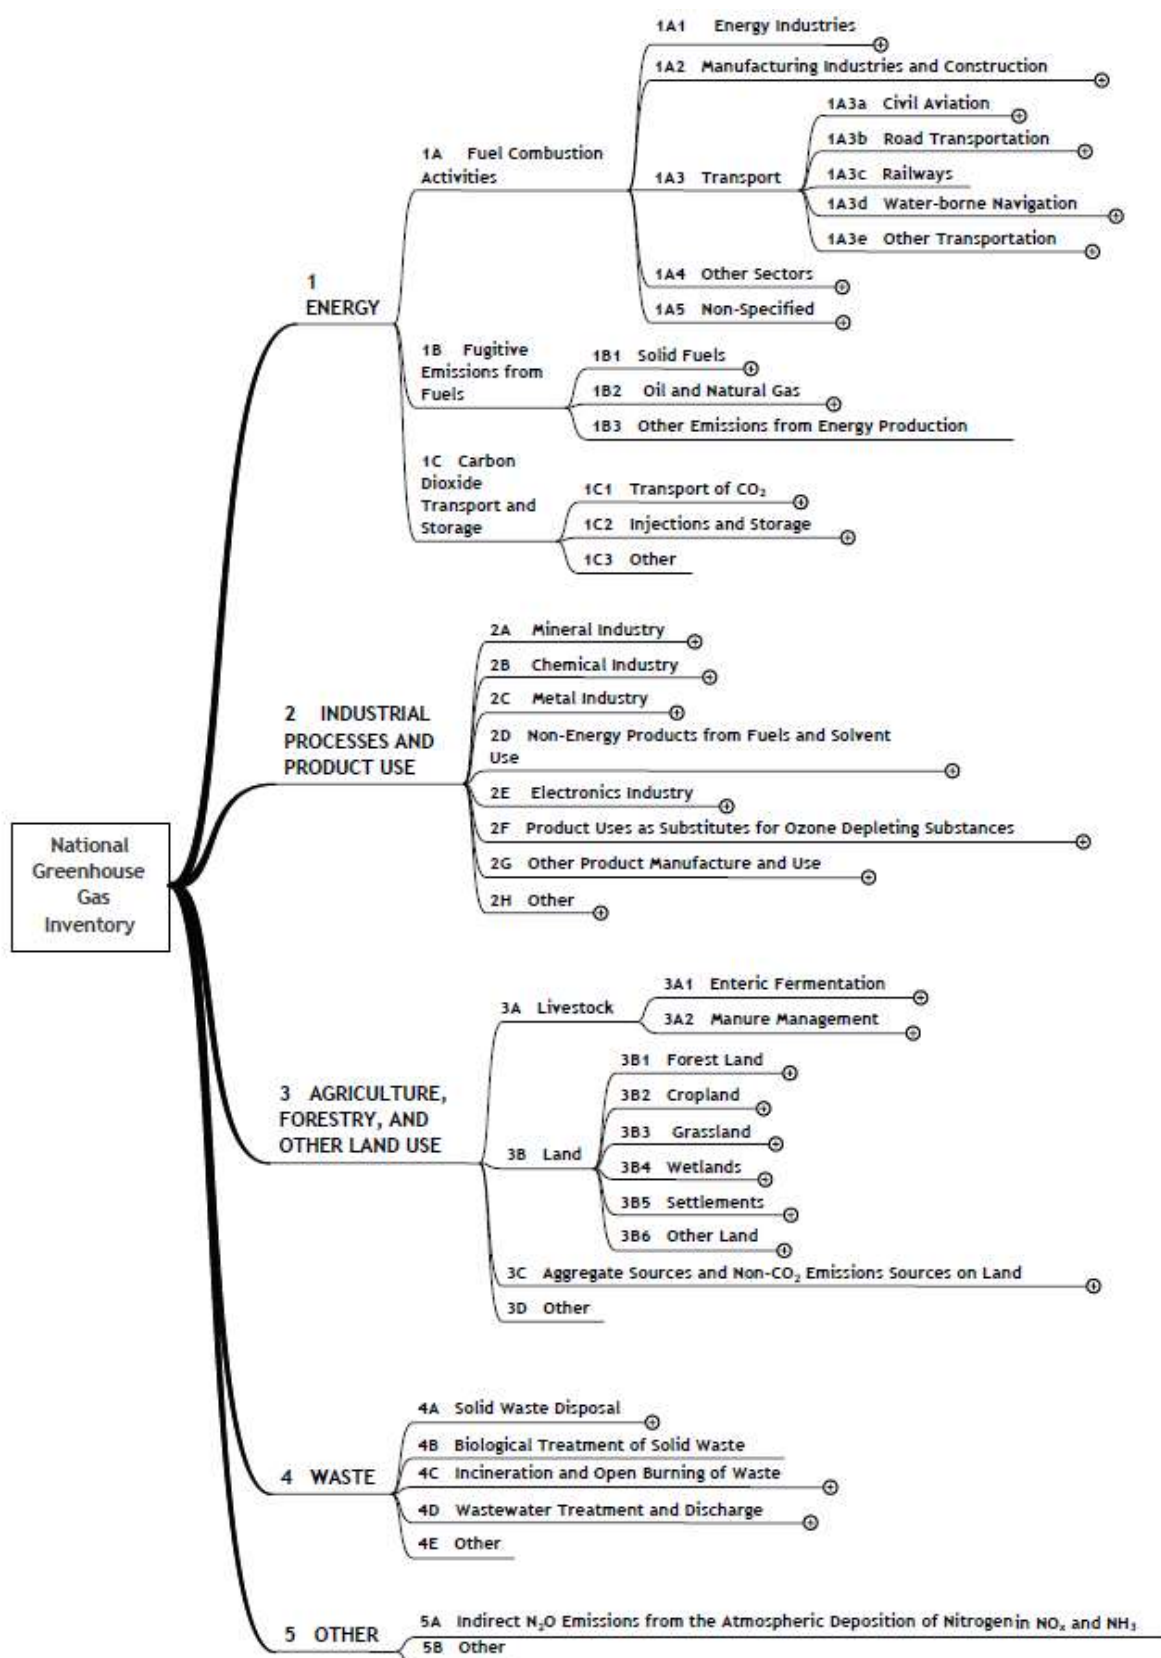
National Greenhouse Gas Inventory

1 ENERGY

1A Fuel Combustion Activities

1A1 Energy Industries

1A2 Manufacturing Industries and Construction

1A3 Transport

1A3a Civil Aviation

1A3b Road Transportation

1A3c Railways

1A3d Water-borne Navigation

1A3e Other Transportation

1A4 Other Sectors

1A5 Non-Specified

1B Fugitive Emissions from Fuels

1B1 Solid Fuels

1B2 Oil and Natural Gas

1B3 Other Emissions from Energy Production

1C Carbon Dioxide Transport and Storage

1C1 Transport of $CO_2$

1C2 Injections and Storage

1C3 Other

2 INDUSTRIAL PROCESSES AND PRODUCT USE

2A Mineral Industry

2B Chemical Industry

2C Metal Industry

2D Non-Energy Products from Fuels and Solvent Use

2E Electronics Industry

2F Product Uses as Substitutes for Ozone Depleting Substances

2G Other Product Manufacture and Use

2H Other

3 AGRICULTURE, FORESTRY, AND OTHER LAND USE

3A Livestock

3A1 Enteric Fermentation

3A2 Manure Management

3B Land

3B1 Forest Land

3B2 Cropland

3B3 Grassland

3B4 Wetlands

3B5 Settlements

3B6 Other Land

3C Aggregate Sources and Non-$CO_2$ Emissions Sources on Land

3D Other

4 WASTE

4A Solid Waste Disposal

4B Biological Treatment of Solid Waste

4C Incineration and Open Burning of Waste

4D Wastewater Treatment and Discharge

4E Other

5 OTHER

5A Indirect $N_2O$ Emissions from the Atmospheric Deposition of Nitrogen in $NO_x$ and $NH_3$

5B Other